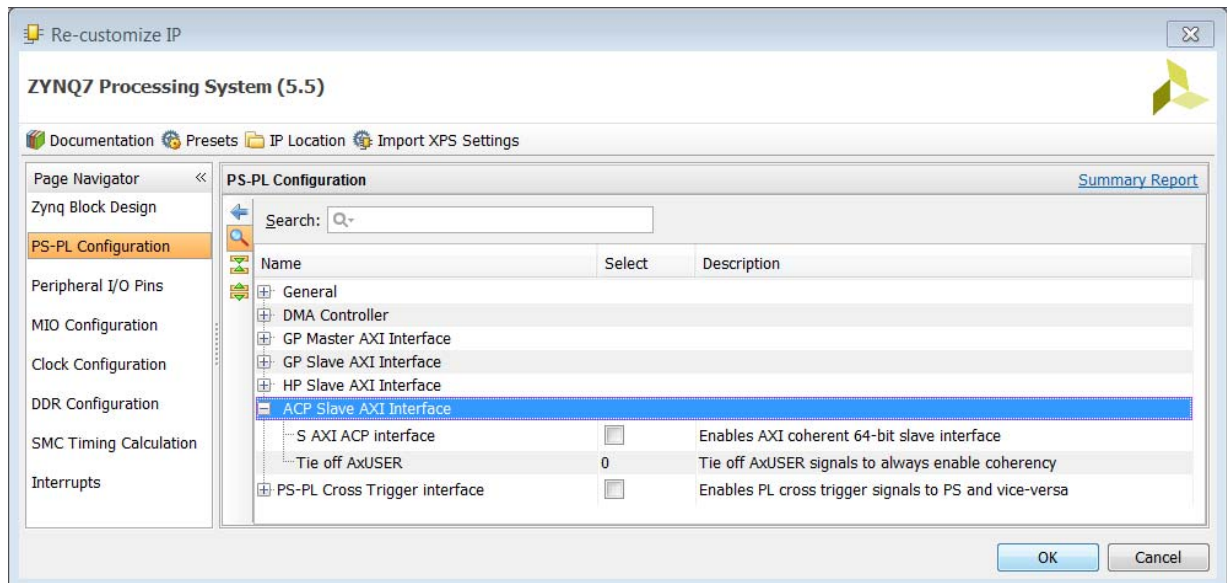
Re-customize IP

ZYNQ7 Processing System (5.5)

Documentation Presets IP Location Import XPS Settings

Page Navigator «
Zynq Block Design
PS-PL Configuration
Peripheral I/O Pins
MIO Configuration
Clock Configuration
DDR Configuration
SMC Timing Calculation
Interrupts

PS-PL Configuration
Summary Report

Search:

| Name | Select | Description |
|---|---|---|
| General | | |
| DMA Controller | | |
| GP Master AXI Interface | | |
| GP Slave AXI Interface | | |
| HP Slave AXI Interface | | |
| ACP Slave AXI Interface | | |
| S AXI ACP interface | | Enables AXI coherent 64-bit slave interface |
| Tie off AxUSER | 0 | Tie off AxUSER signals to always enable coherency |
| PS-PL Cross Trigger interface | | Enables PL cross trigger signals to PS and vice-versa |

OK
Cancel